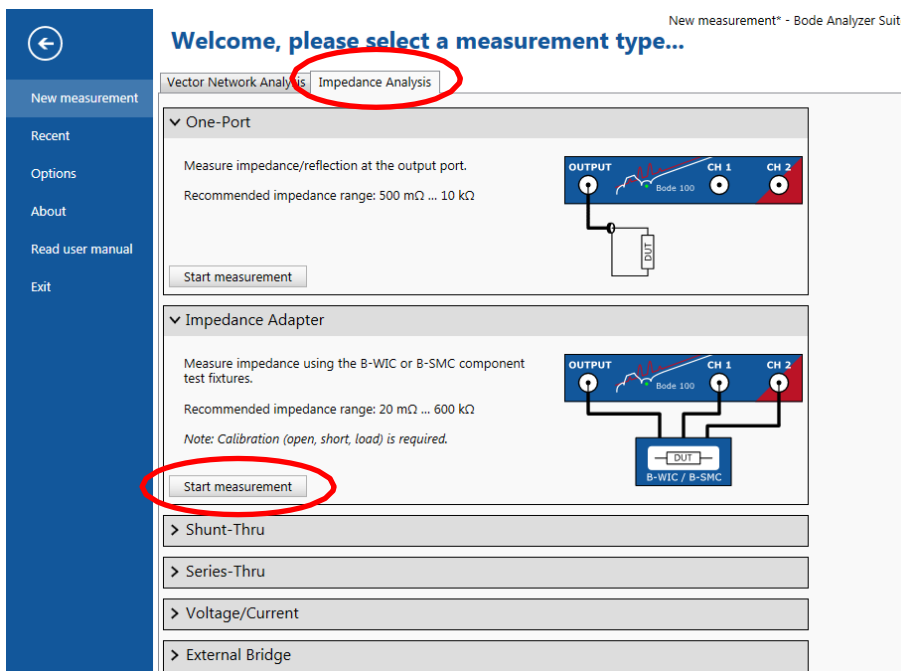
New measurement* - Bode Analyzer Suit

New measurement

Recent

Options

About

Read user manual

Exit

Welcome, please select a measurement type...

Vector Network Analysis | Impedance Analysis

One-Port

Measure impedance/reflection at the output port.

Recommended impedance range: 500 mΩ ... 10 kΩ

OUTPUT CH 1 CH 2

Bode 100

DUT

Start measurement

Impedance Adapter

Measure impedance using the B-WIC or B-SMC component test fixtures.

Recommended impedance range: 20 mΩ ... 600 kΩ

Note: Calibration (open, short, load) is required.

OUTPUT CH 1 CH 2

Bode 100

DUT

B-WIC / B-SMC

Start measurement

Shunt-Thru

Series-Thru

Voltage/Current

External Bridge